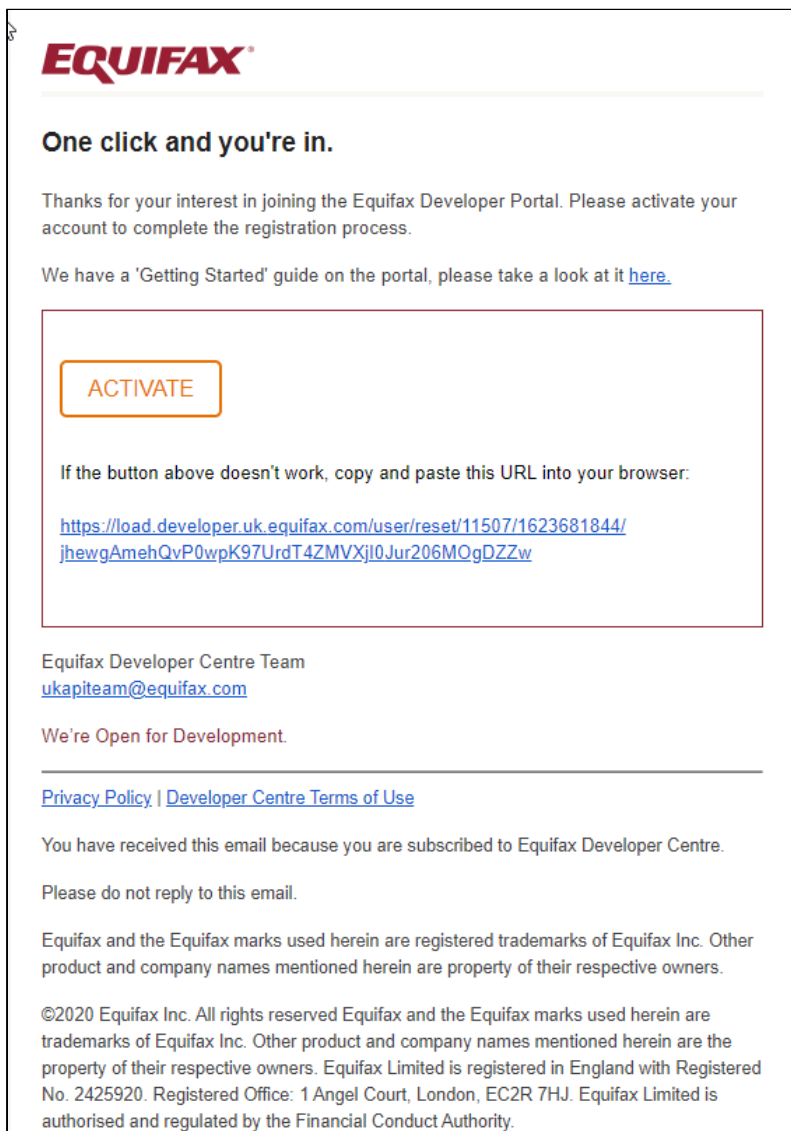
EQUIFAX

One click and you're in.

Thanks for your interest in joining the Equifax Developer Portal. Please activate your account to complete the registration process.

We have a 'Getting Started' guide on the portal, please take a look at it here.

ACTIVATE

If the button above doesn't work, copy and paste this URL into your browser:

https://load.developer.uk.equifax.com/user/reset/11507/1623681844/jhewgAmehQvP0wpK97UrdT4ZMVXjl0Jur206MOgDZZw

Equifax Developer Centre Team
ukapiteam@equifax.com

We're Open for Development.

Privacy Policy | Developer Centre Terms of Use

You have received this email because you are subscribed to Equifax Developer Centre.

Please do not reply to this email.

Equifax and the Equifax marks used herein are registered trademarks of Equifax Inc. Other product and company names mentioned herein are property of their respective owners.

©2020 Equifax Inc. All rights reserved Equifax and the Equifax marks used herein are trademarks of Equifax Inc. Other product and company names mentioned herein are the property of their respective owners. Equifax Limited is registered in England with Registered No. 2425920. Registered Office: 1 Angel Court, London, EC2R 7HJ. Equifax Limited is authorised and regulated by the Financial Conduct Authority.